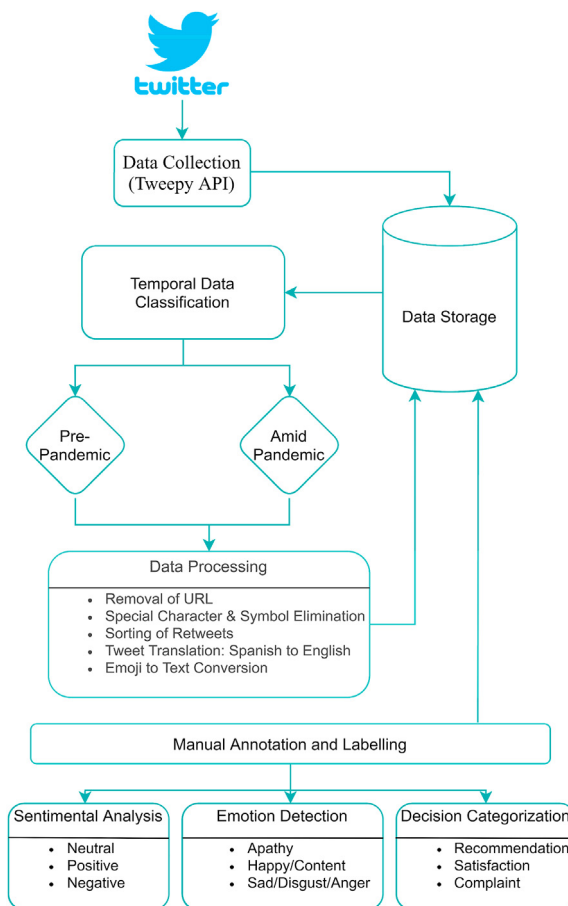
twitter

Data Collection (Tweepy API)

Data Storage

Temporal Data Classification

Pre-Pandemic

Amid Pandemic

Data Processing

- Removal of URL
- Special Character & Symbol Elimination
- Sorting of Retweets
- Tweet Translation: Spanish to English
- Emoji to Text Conversion

Manual Annotation and Labelling

Sentimental Analysis

- Neutral
- Positive
- Negative

Emotion Detection

- Apathy
- Happy/Content
- Sad/Disgust/Anger

Decision Categorization

- Recommendation
- Satisfaction
- Complaint